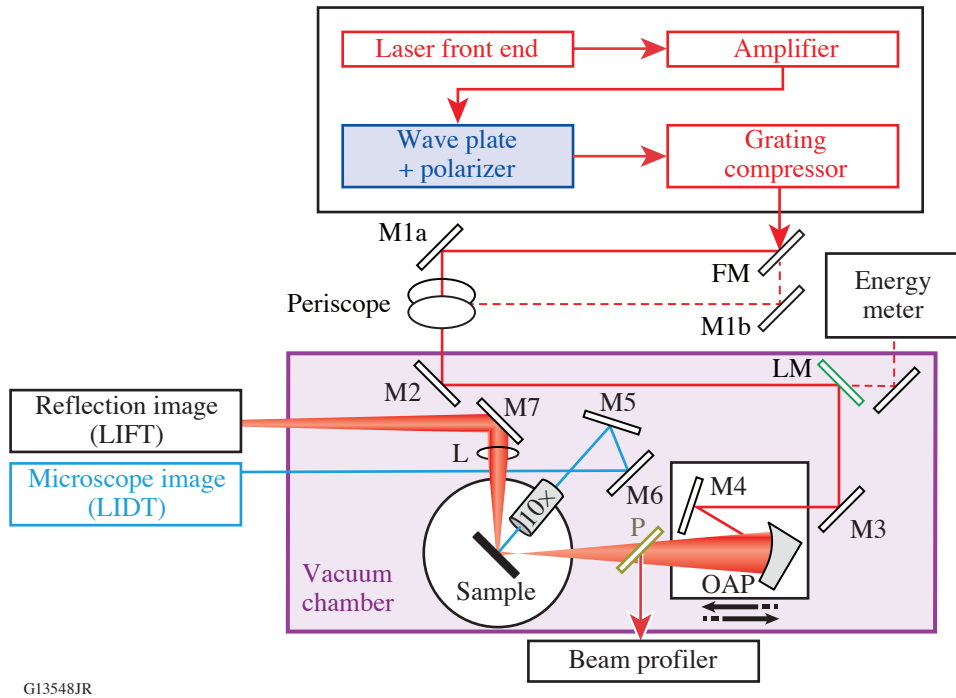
Laser front end
Amplifier
Wave plate + polarizer
Grating compressor
M1a
FM
Energy meter
Periscope
M1b
M2
LM
Reflection image (LIFT)
M7
M5
Microscope image (LIDT)
L
M6
M4
10×
P
M3
Vacuum chamber
Sample
OAP
Beam profiler
G13548JR